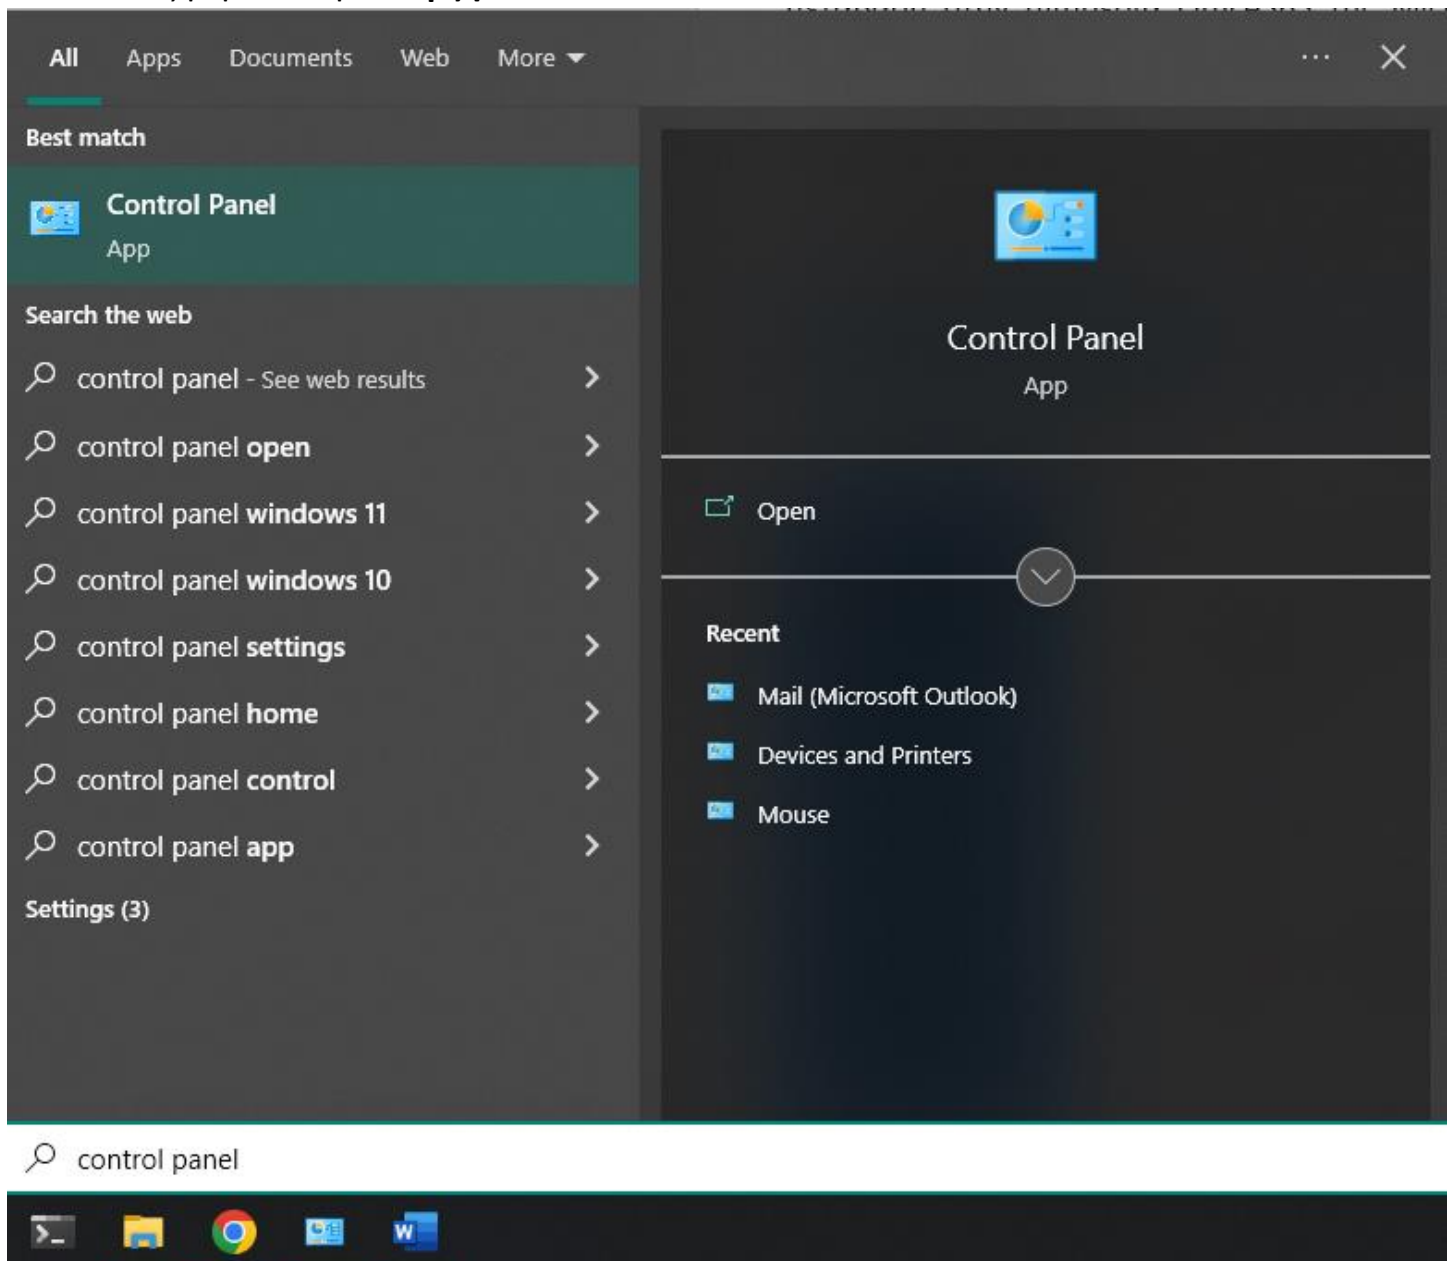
All Apps Documents Web More

Best match

Control Panel
App

Search the web

control panel - See web results

control panel open

control panel windows 11

control panel windows 10

control panel settings

control panel home

control panel control

control panel app

Settings (3)

Control Panel
App

Open

Recent

Mail (Microsoft Outlook)

Devices and Printers

Mouse

control panel